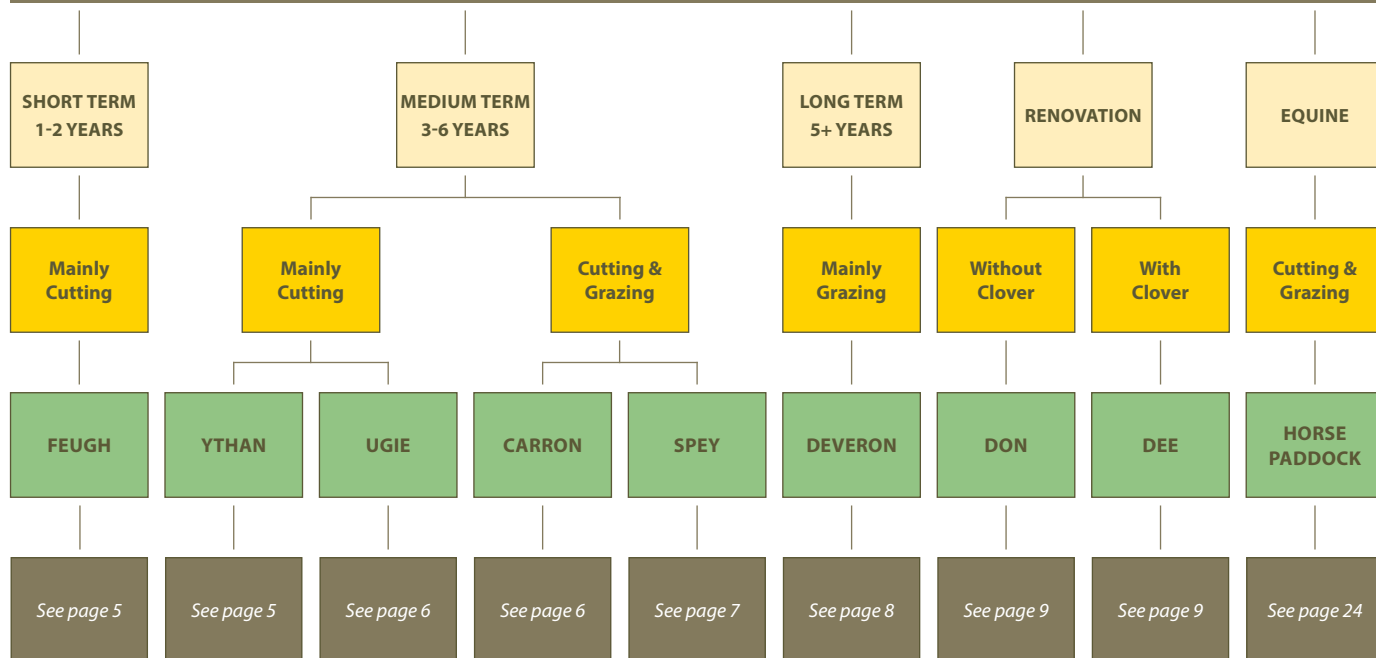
SHORT TERM 1-2 YEARS

MEDIUM TERM 3-6 YEARS

LONG TERM 5+ YEARS

RENOVATION

EQUINE

Mainly Cutting

Mainly Cutting

Cutting & Grazing

Mainly Grazing

Without Clover

With Clover

Cutting & Grazing

FEUGH

YTHAN

UGIE

CARRON

SPEY

DEVERON

DON

DEE

HORSE PADDOCK

See page 5

See page 5

See page 6

See page 6

See page 7

See page 8

See page 9

See page 9

See page 24